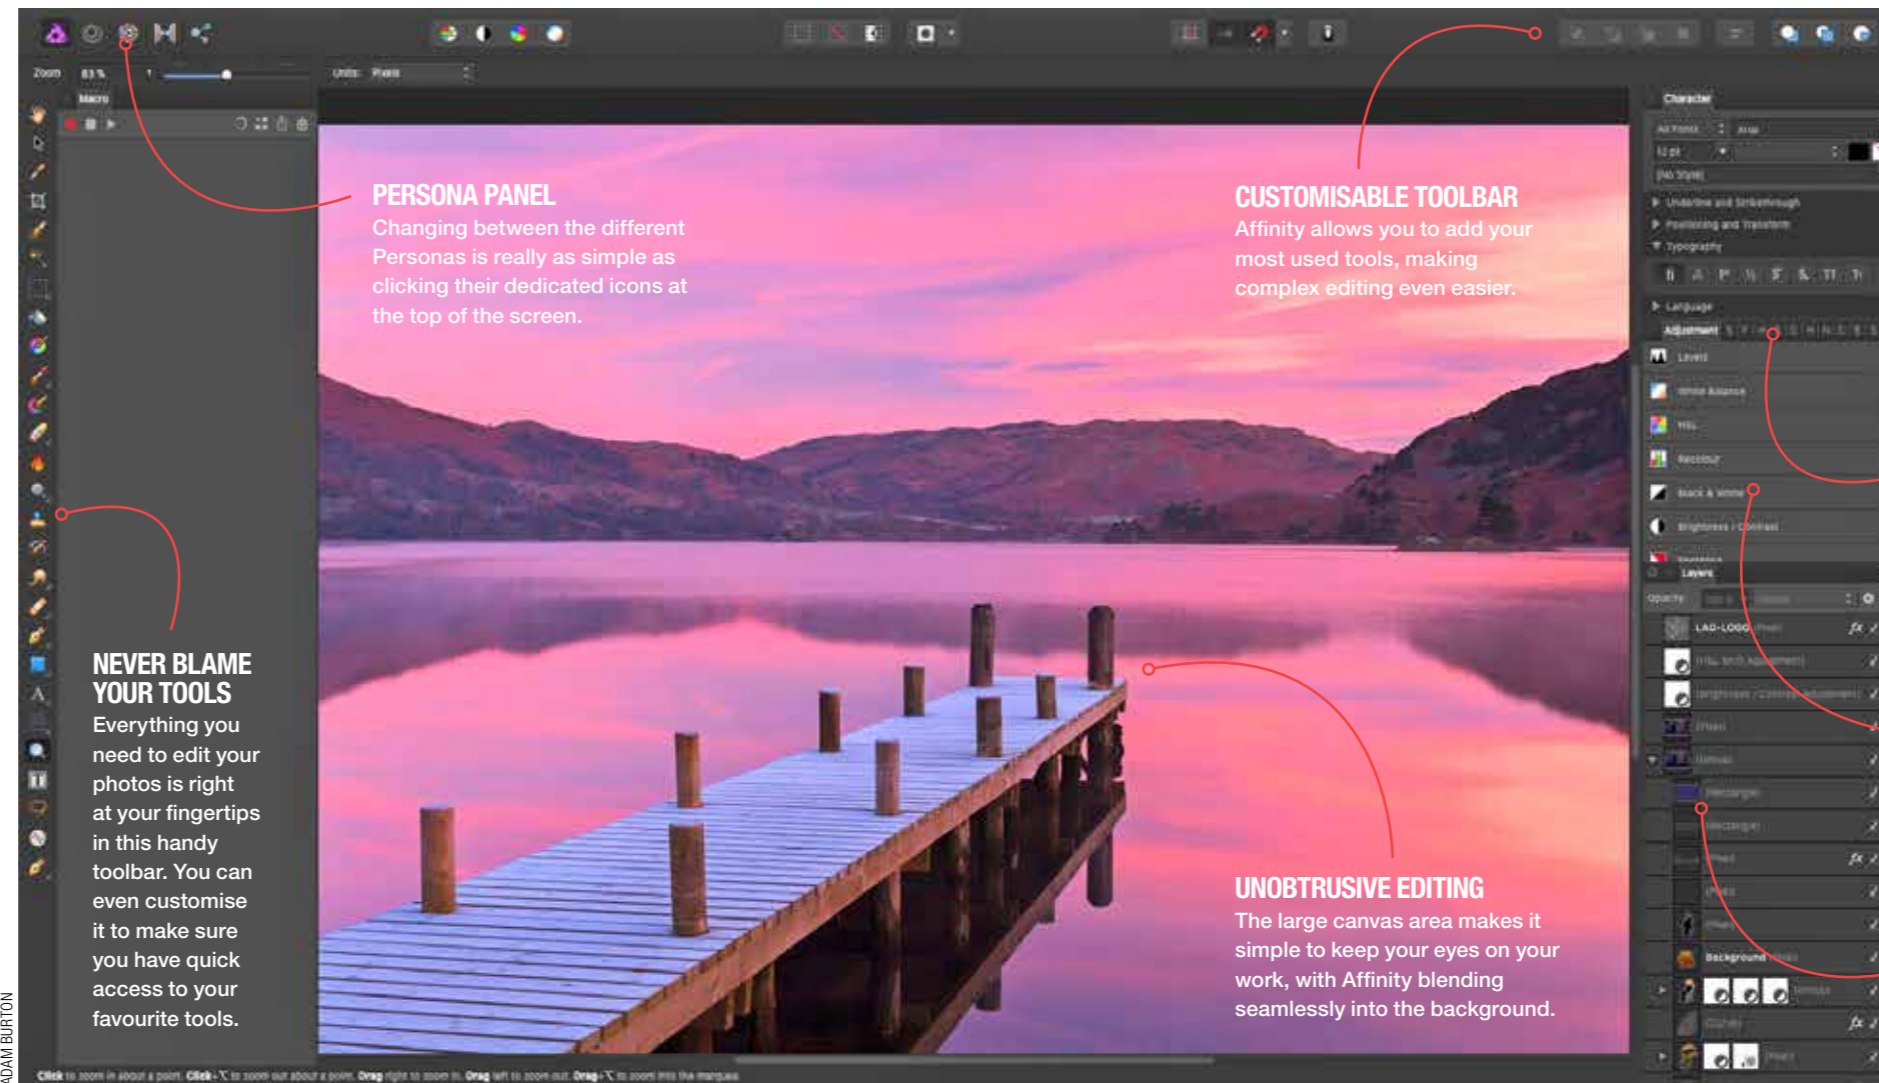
Zoom 83 % Units: Pixels

Macro

Character

PERSONA PANEL
Changing between the different Personas is really as simple as clicking their dedicated icons at the top of the screen.

CUSTOMISABLE TOOLBAR
Affinity allows you to add your most used tools, making complex editing even easier.

NEVER BLAME YOUR TOOLS
Everything you need to edit your photos is right at your fingertips in this handy toolbar. You can even customise it to make sure you have quick access to your favourite tools.

UNOBTRUSIVE EDITING
The large canvas area makes it simple to keep your eyes on your work, with Affinity blending seamlessly into the background.

Underline and Strikethrough
Positioning and Transform
Typography
Language
Adjustment
Levels
White Balance
HSL
Recolour
Black & White
Brightness / Contrast
Layers
Opacity
LAD-LOGO
Background

ADAM BURTON

Click to zoom in about a point. Click+⌥ to zoom out about a point. Drag right to zoom in. Drag left to zoom out. Drag+⌥ to zoom into the marquee.